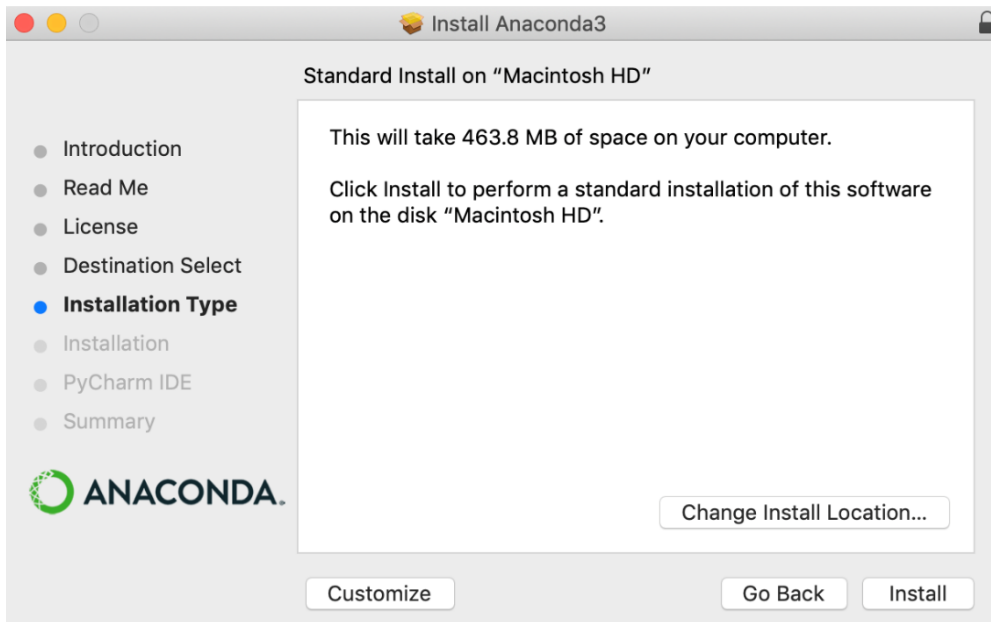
Install Anaconda3

Standard Install on "Macintosh HD"

Introduction
Read Me
License
Destination Select
Installation Type
Installation
PyCharm IDE
Summary

ANACONDA.

This will take 463.8 MB of space on your computer.

Click Install to perform a standard installation of this software on the disk "Macintosh HD".

Change Install Location...

Customize

Go Back

Install